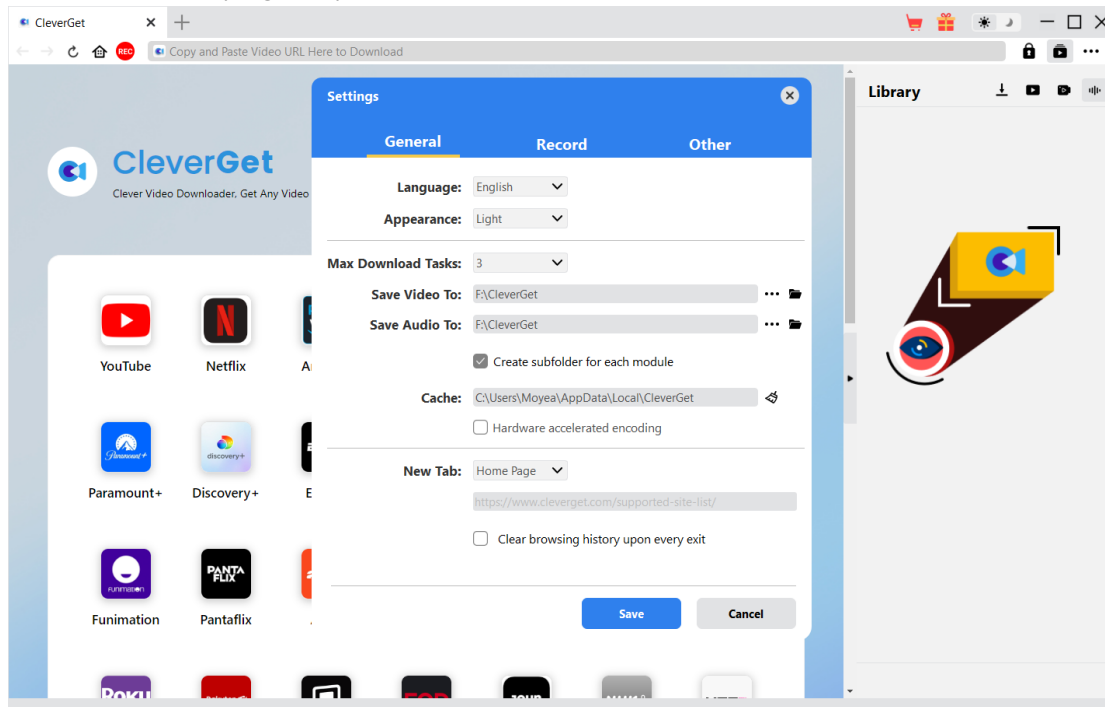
CleverGet

REC

Copy and Paste Video URL Here to Download

Library

CleverGet

Clever Video Downloader, Get Any Video

YouTube

Netflix

Paramount+

Discovery+

Funimation

Pantaflix

Settings

General

Record

Other

Language: English

Appearance: Light

Max Download Tasks: 3

Save Video To: F:\CleverGet

Save Audio To: F:\CleverGet

Create subfolder for each module

Cache: C:\Users\Moyea\AppData\Local\CleverGet

Hardware accelerated encoding

New Tab: Home Page

https://www.cleverget.com/supported-site-list/

Clear browsing history upon every exit

Save

Cancel